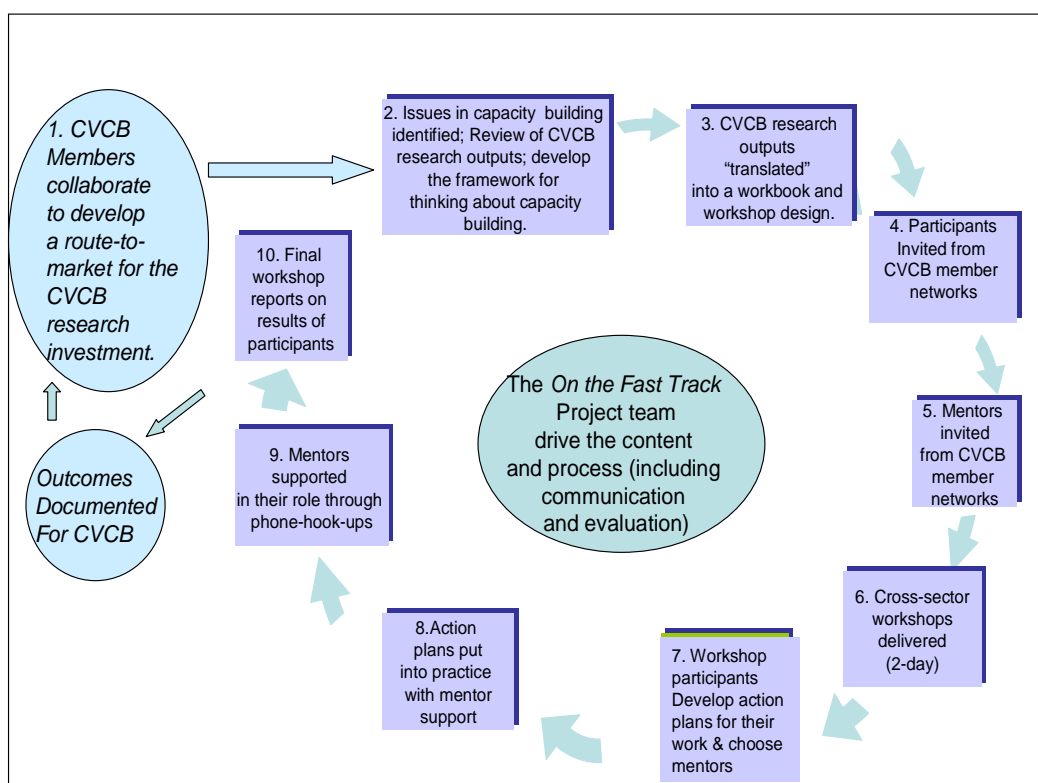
1. CVCB Members collaborate to develop a route-to-market for the CVCB research investment.

2. Issues in capacity building identified; Review of CVCB research outputs; develop the framework for thinking about capacity building.

3. CVCB research outputs "translated" into a workbook and workshop design.

4. Participants Invited from CVCB member networks

5. Mentors invited from CVCB member networks

6. Cross-sector workshops delivered (2-day)

7. Workshop participants Develop action plans for their work & choose mentors

8.Action plans put into practice with mentor support

9. Mentors supported in their role through phone-hook-ups

10. Final workshop reports on results of participants

Outcomes Documented For CVCB

The *On the Fast Track* Project team drive the content and process (including communication and evaluation)